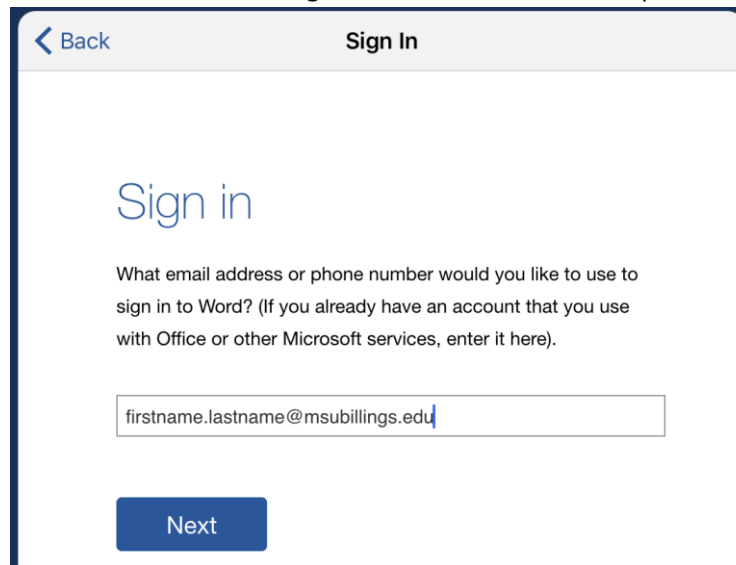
Back

Sign In

Sign in

What email address or phone number would you like to use to sign in to Word? (If you already have an account that you use with Office or other Microsoft services, enter it here).

firstname.lastname@msubillings.edu

Next